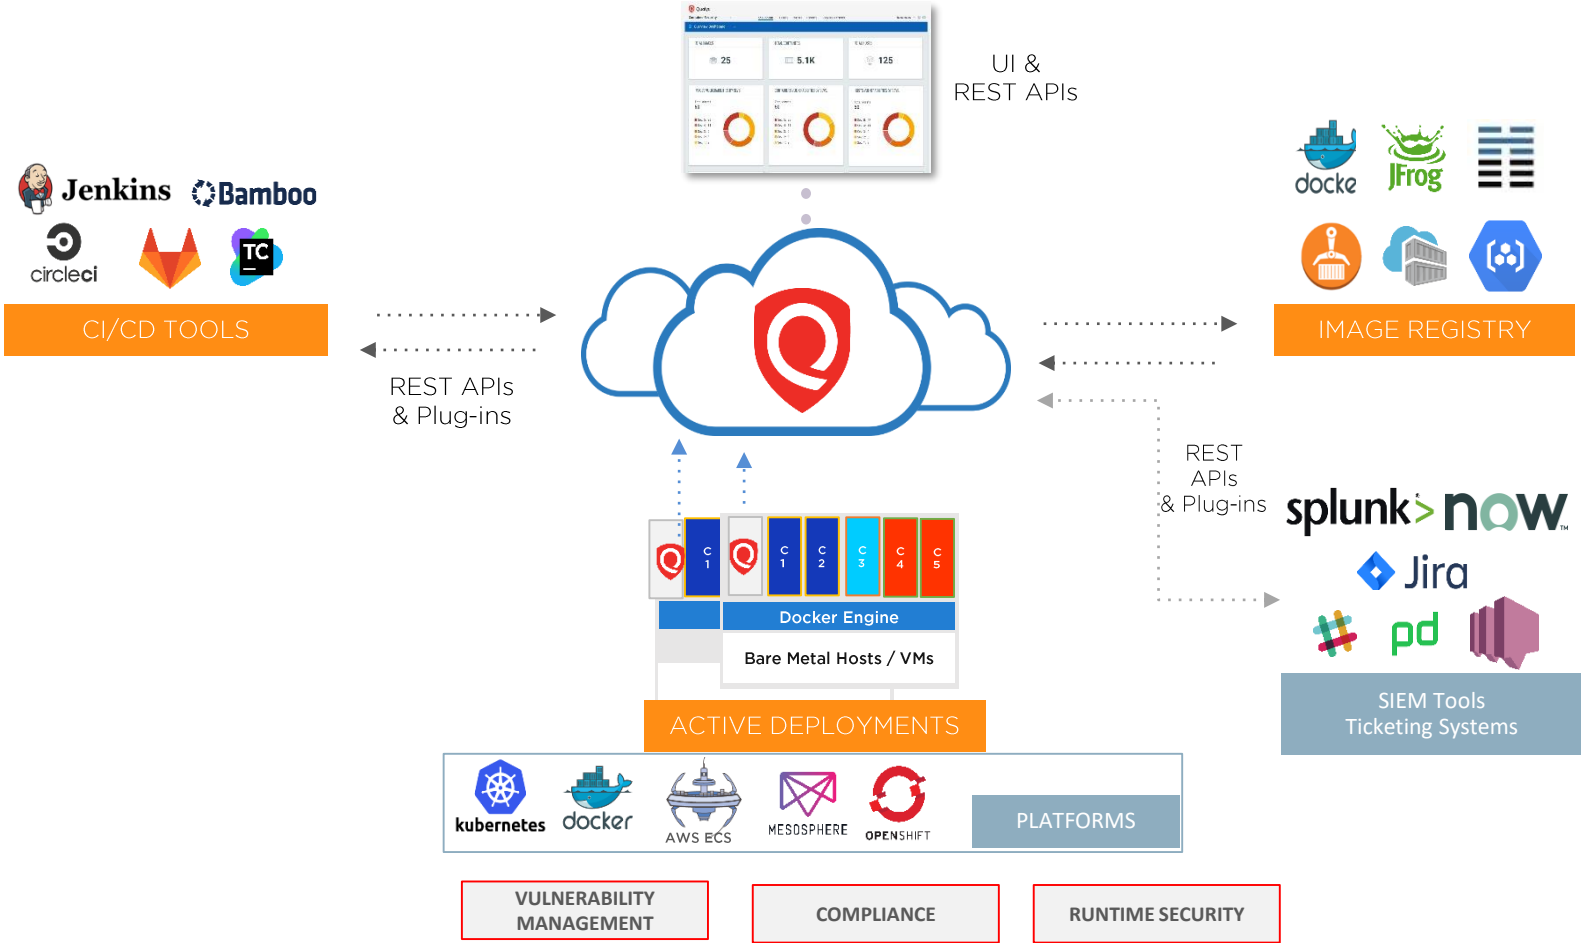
UI &
REST APIs

Jenkins Bamboo

circleci

TC

CI/CD TOOLS

REST APIs
& Plug-ins

docke JFrog

IMAGE REGISTRY

REST
APIs
& Plug-ins

splunk> now

Jira

pd

SIEM Tools
Ticketing Systems

C 1 C 1 C 2 C 3 C 4 C 5

Docker Engine

Bare Metal Hosts / VMs

ACTIVE DEPLOYMENTS

kubernetes docker AWS ECS MESOSPHERE OPENSHIFT

PLATFORMS

VULNERABILITY MANAGEMENT

COMPLIANCE

RUNTIME SECURITY